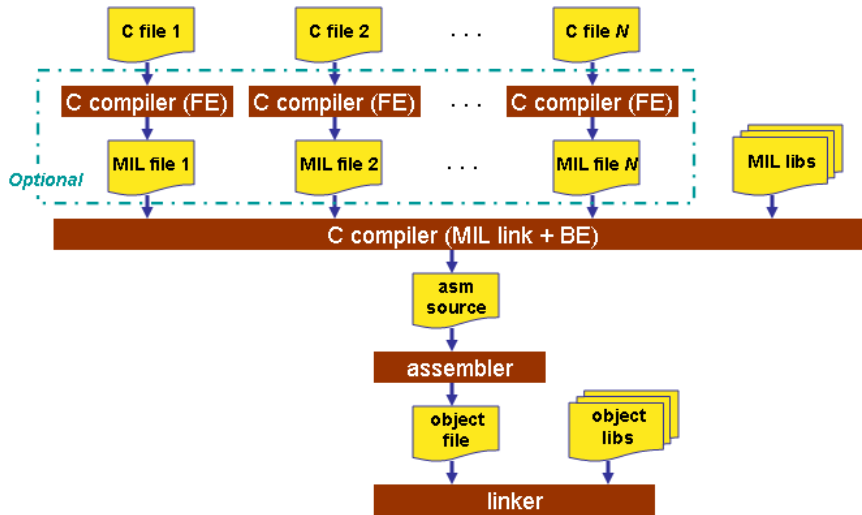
C file 1
C file 2
. . .
C file *N*

C compiler (FE)
C compiler (FE)
. . .
C compiler (FE)

Optional

MIL file 1
MIL file 2
. . .
MIL file *N*
MIL libs

C compiler (MIL link + BE)

asm source

assembler

object file
object libs

linker